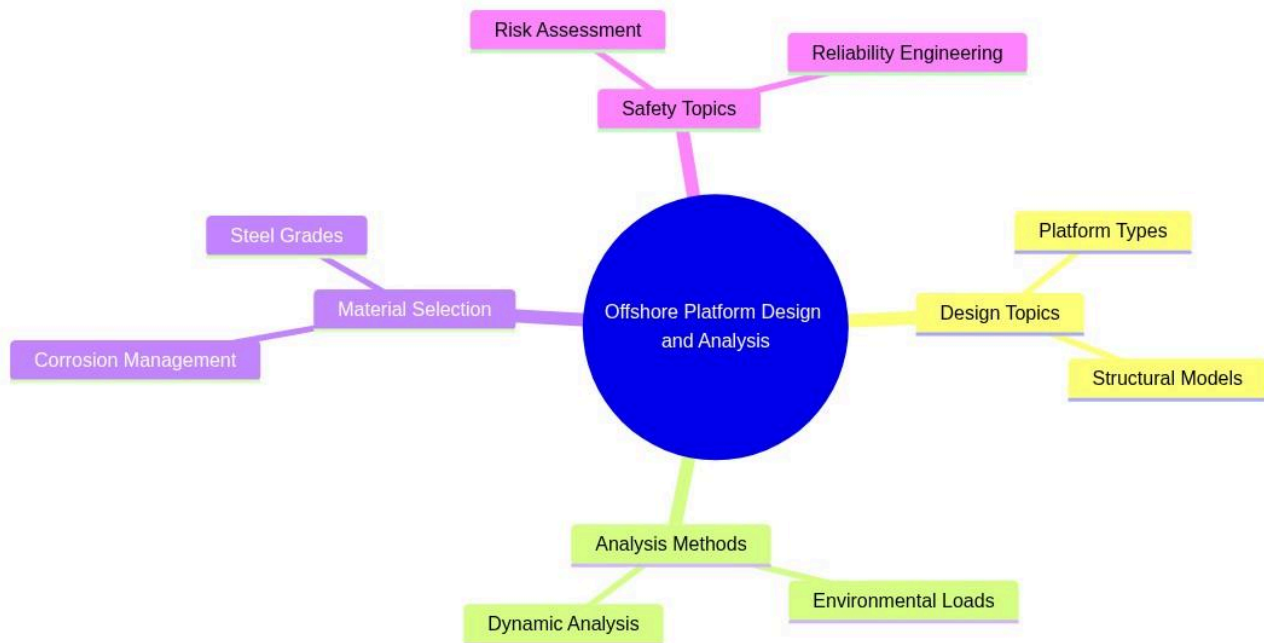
Risk Assessment

Reliability Engineering

Safety Topics

Steel Grades

Material Selection

Corrosion Management

Offshore Platform Design and Analysis

Platform Types

Design Topics

Structural Models

Analysis Methods

Dynamic Analysis

Environmental Loads